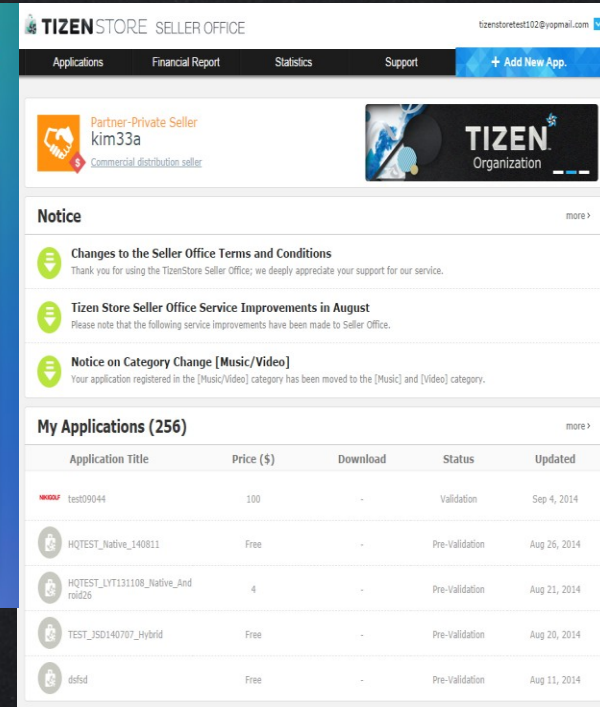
TIZEN STORE SELLER OFFICE

tizenstoretest102@yopmail.com

Applications Financial Report Statistics Support + Add New App.

Partner-Private Seller
kim33a
Commercial distribution seller

TIZEN
Organization

Notice
more ›

Changes to the Seller Office Terms and Conditions
Thank you for using the TizenStore Seller Office; we deeply appreciate your support for our service.

Tizen Store Seller Office Service Improvements in August
Please note that the following service improvements have been made to Seller Office.

Notice on Category Change [Music/Video]
Your application registered in the [Music/Video] category has been moved to the [Music] and [Video] category.

My Applications (256)
more ›

| Application Title | Price ($) | Download | Status | Updated |
|---|---|---|---|---|
| NIKIGOLF test09044 | 100 | - | Validation | Sep 4, 2014 |
| HQTEST_Native_140811 | Free | - | Pre-Validation | Aug 26, 2014 |
| HQTEST_LYT131108_Native_Android26 | 4 | - | Pre-Validation | Aug 21, 2014 |
| TEST_JSD140707_Hybrid | Free | - | Pre-Validation | Aug 20, 2014 |
| dsfsd | Free | - | Pre-Validation | Aug 11, 2014 |